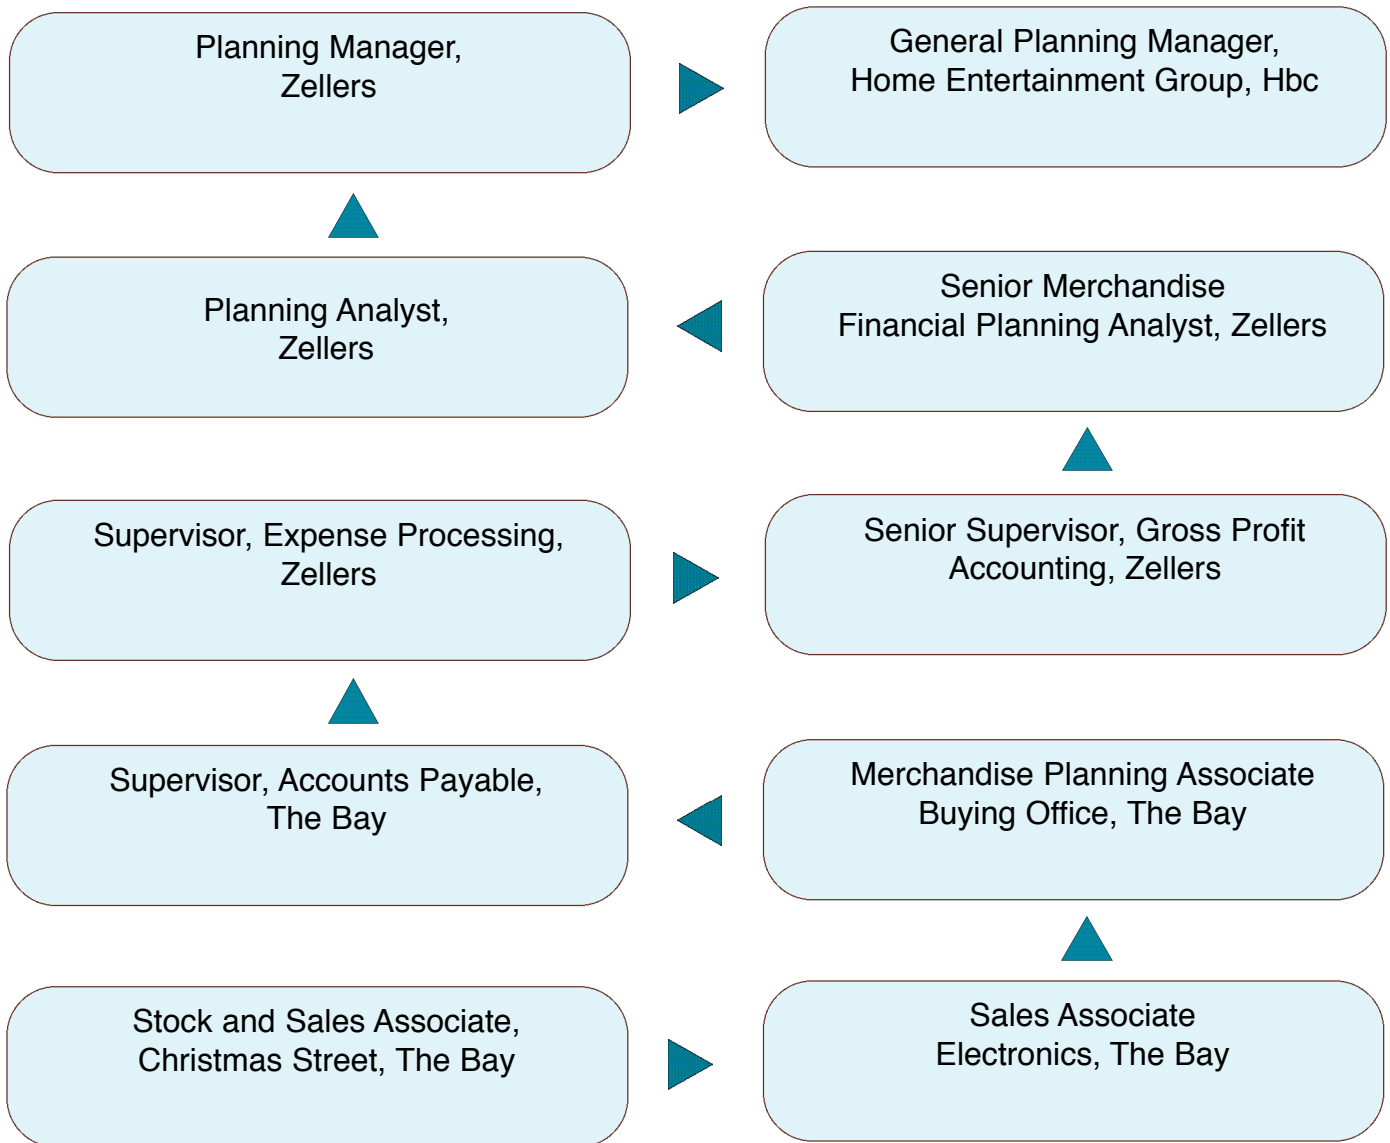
Planning Manager, Zellers

General Planning Manager, Home Entertainment Group, Hbc

Planning Analyst, Zellers

Senior Merchandise Financial Planning Analyst, Zellers

Supervisor, Expense Processing, Zellers

Senior Supervisor, Gross Profit Accounting, Zellers

Supervisor, Accounts Payable, The Bay

Merchandise Planning Associate Buying Office, The Bay

Stock and Sales Associate, Christmas Street, The Bay

Sales Associate Electronics, The Bay